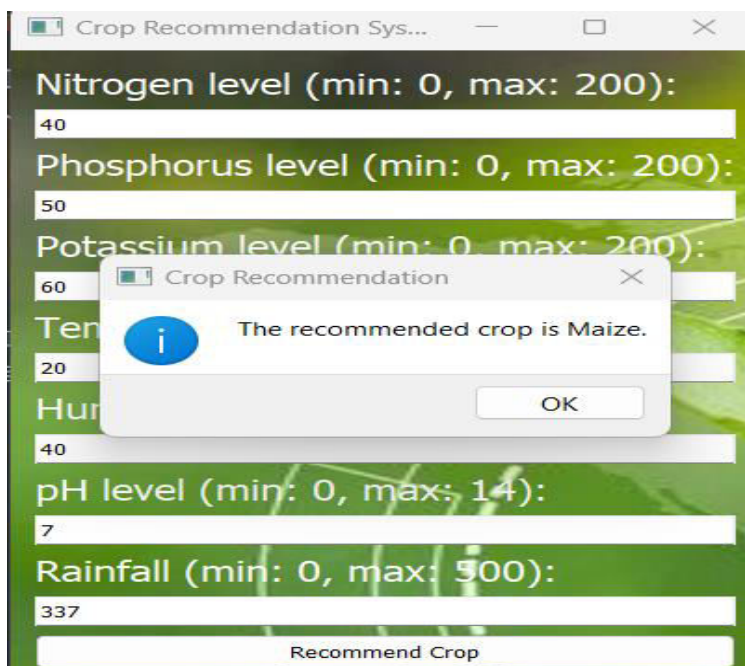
Crop Recommendation Sys...

Nitrogen level (min: 0, max: 200):
40
Phosphorus level (min: 0, max: 200):
50
Potassium level (min: 0, max: 200):
60
Ten
20
Hur
40
pH level (min: 0, max: 14):
7
Rainfall (min: 0, max: 500):
337
Recommend Crop

Crop Recommendation
i
The recommended crop is Maize.
OK